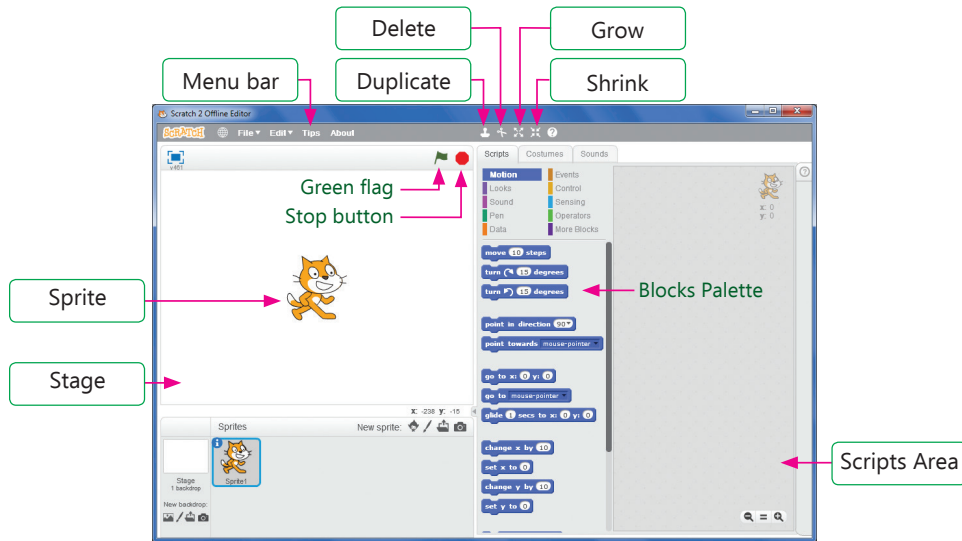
Delete

Grow

Menu bar

Duplicate

Shrink

Scratch 2 Offline Editor

SCRATCH File▾ Edit▾ Tips About

v461

Green flag

Stop button

Sprite

Stage

x: -238 y: -15

Sprites

New sprite:

Stage
1 backdrop

New backdrop:

Sprite1

Scripts Costumes Sounds

Motion
Looks
Sound
Pen
Data

Events
Control
Sensing
Operators
More Blocks

move 10 steps

turn 15 degrees

turn 15 degrees

point in direction 90▾

point towards mouse-pointer▾

go to x: 0 y: 0

go to mouse-pointer▾

glide 1 secs to x: 0 y: 0

change x by 10

set x to 0

change y by 10

set y to 0

Blocks Palette

x: 0
y: 0

Scripts Area